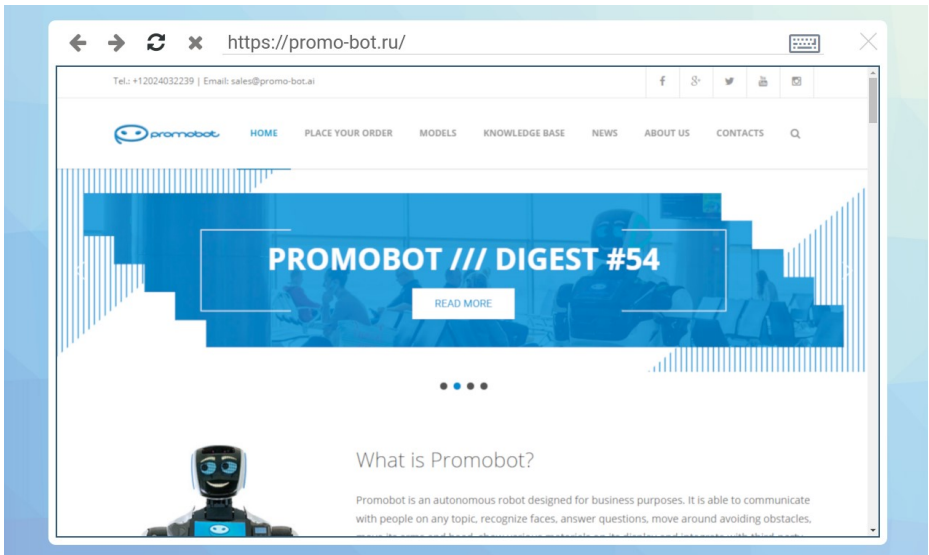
https://promo-bot.ru/

Tel.: +12024032239 | Email: sales@promo-bot.ai

promobot

HOME PLACE YOUR ORDER MODELS KNOWLEDGE BASE NEWS ABOUT US CONTACTS

PROMOBOT /// DIGEST #54

READ MORE

What is Promobot?

Promobot is an autonomous robot designed for business purposes. It is able to communicate with people on any topic, recognize faces, answer questions, move around avoiding obstacles, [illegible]